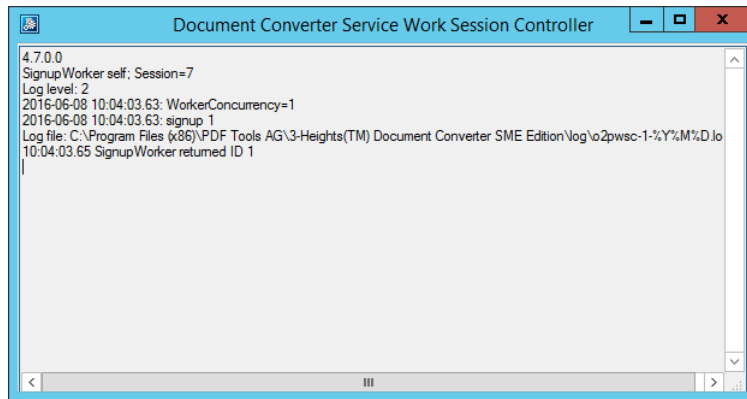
Document Converter Service Work Session Controller

4.7.0.0
SignupWorker self; Session=7
Log level: 2
2016-06-08 10:04:03.63: WorkerConcurrency=1
2016-06-08 10:04:03.63: signup 1
Log file: C:\Program Files (x86)\PDF Tools AG\3-Heights(TM) Document Converter SME Edition\log\o2pwsc-1-%Y%M%D.lo
10:04:03.65 SignupWorker returned ID 1